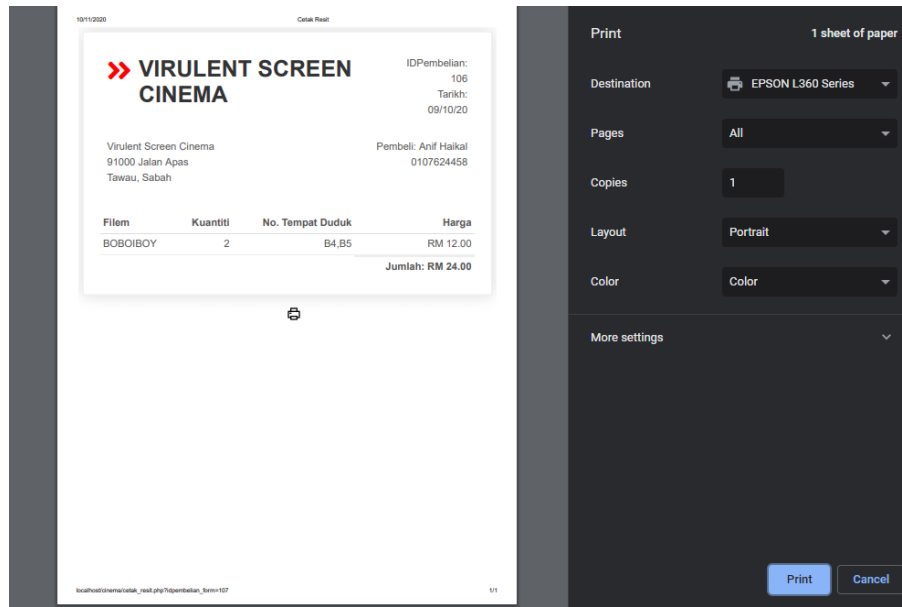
10/11/2020 Cetak Resit

VIRULENT SCREEN CINEMA

IDPembelian: 106
Tarikh: 09/10/20

Virulent Screen Cinema
91000 Jalan Apas
Tawau, Sabah

Pembeli: Anif Haikal
0107624458

| Filem | Kuantiti | No. Tempat Duduk | Harga |
|---|---|---|---|
| BOBOIBOY | 2 | B4,B5 | RM 12.00 |
| | | | Jumlah: RM 24.00 |

localhost/cinema/cetak_resit.php?idpembelian_form=107 1/1

Print
1 sheet of paper

Destination
EPSON L360 Series

Pages
All

Copies
1

Layout
Portrait

Color
Color

More settings

Print
Cancel